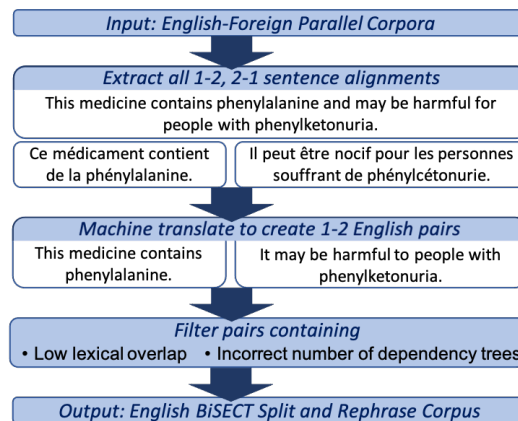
Input: English-Foreign Parallel Corpora

Extract all 1-2, 2-1 sentence alignments

This medicine contains phenylalanine and may be harmful for people with phenylketonuria.

Ce médicament contient de la phénylalanine.

Il peut être nocif pour les personnes souffrant de phénylcétonurie.

Machine translate to create 1-2 English pairs

This medicine contains phenylalanine.

It may be harmful to people with phenylketonuria.

Filter pairs containing

• Low lexical overlap • Incorrect number of dependency trees

Output: English BiSECT Split and Rephrase Corpus